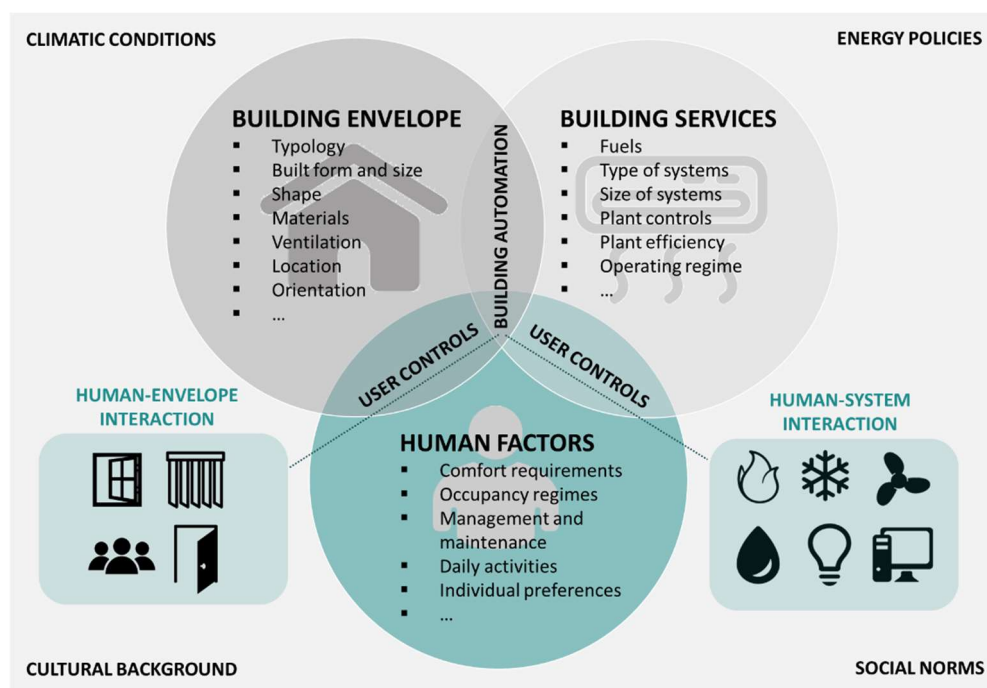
CLIMATIC CONDITIONS

ENERGY POLICIES

BUILDING ENVELOPE
- Typology
- Built form and size
- Shape
- Materials
- Ventilation
- Location
- Orientation
- ...

BUILDING AUTOMATION

BUILDING SERVICES
- Fuels
- Type of systems
- Size of systems
- Plant controls
- Plant efficiency
- Operating regime
- ...

USER CONTROLS

USER CONTROLS

HUMAN-ENVELOPE INTERACTION

HUMAN-SYSTEM INTERACTION

HUMAN FACTORS
- Comfort requirements
- Occupancy regimes
- Management and maintenance
- Daily activities
- Individual preferences
- ...

CULTURAL BACKGROUND

SOCIAL NORMS